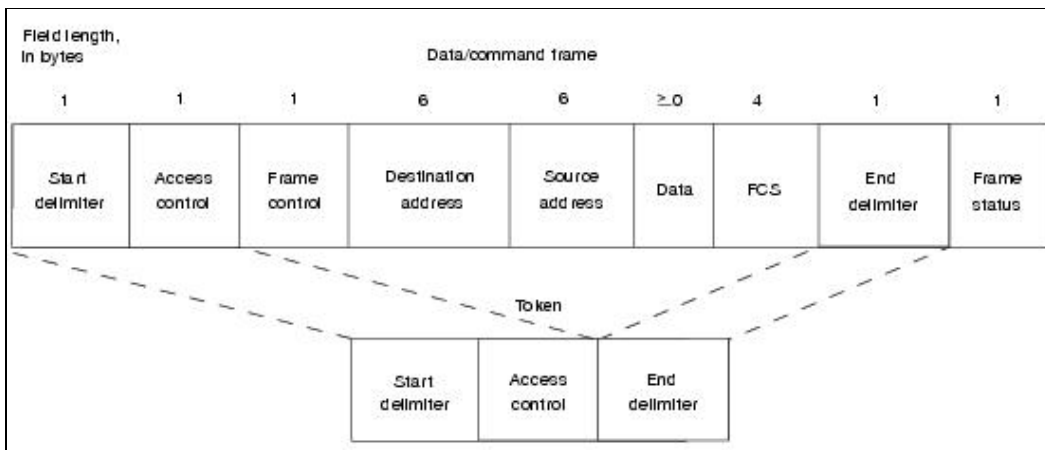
Field length, in bytes

Data/command frame

| 1 | 1 | 1 | 6 | 6 | $\geq 0$ | 4 | 1 | 1 |
|---|---|---|---|---|---|---|---|---|
| Start delimiter | Access control | Frame control | Destination address | Source address | Data | FCS | End delimiter | Frame status |

Token

| Start delimiter | Access control | End delimiter |
|---|---|---|